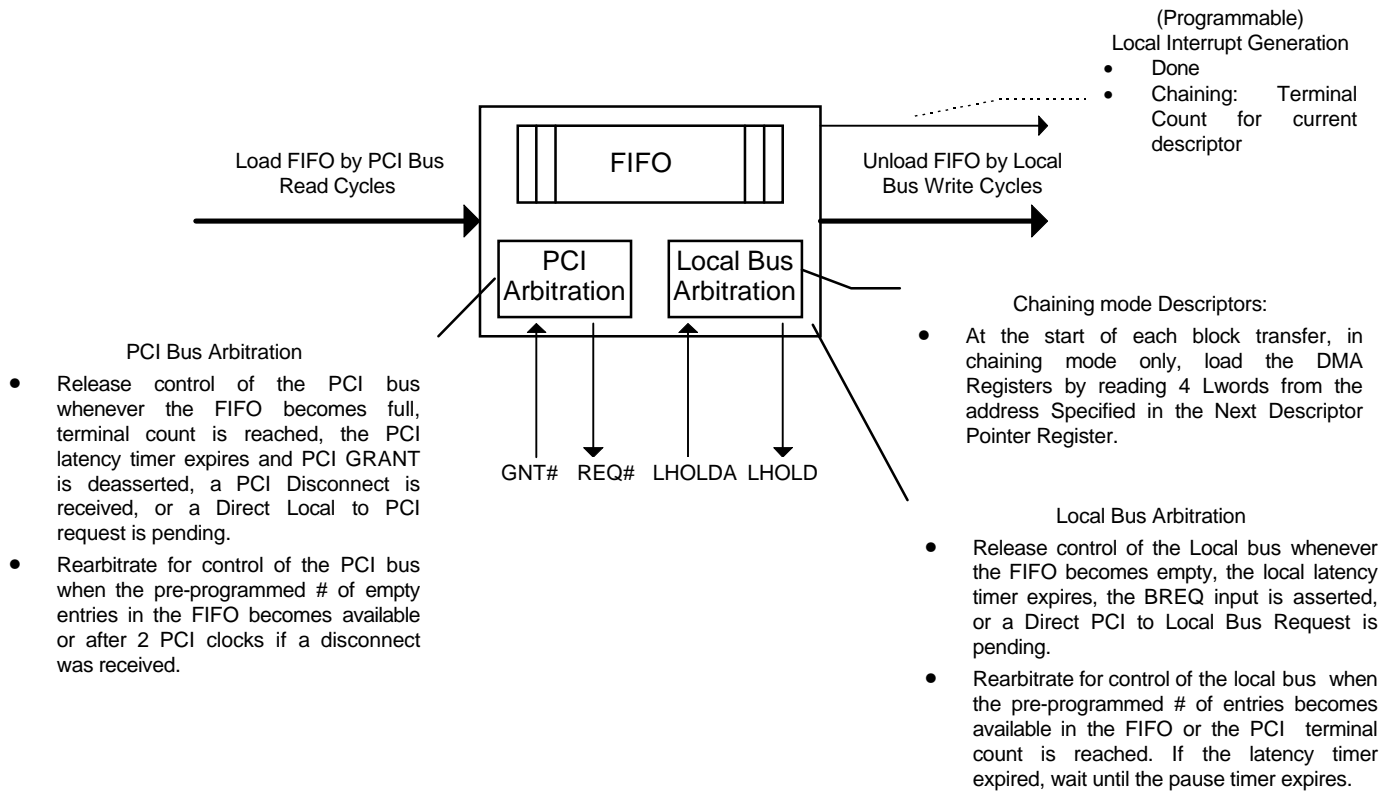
(Programmable)
Local Interrupt Generation
• Done
• Chaining: Terminal Count for current descriptor

Load FIFO by PCI Bus Read Cycles

FIFO

Unload FIFO by Local Bus Write Cycles

PCI Arbitration

Local Bus Arbitration

Chaining mode Descriptors:
• At the start of each block transfer, in chaining mode only, load the DMA Registers by reading 4 Lwords from the address Specified in the Next Descriptor Pointer Register.

PCI Bus Arbitration
• Release control of the PCI bus whenever the FIFO becomes full, terminal count is reached, the PCI latency timer expires and PCI GRANT is deasserted, a PCI Disconnect is received, or a Direct Local to PCI request is pending.
• Rearbitrate for control of the PCI bus when the pre-programmed # of empty entries in the FIFO becomes available or after 2 PCI clocks if a disconnect was received.

GNT# REQ# LHOLDA LHOLD

Local Bus Arbitration
• Release control of the Local bus whenever the FIFO becomes empty, the local latency timer expires, the BREQ input is asserted, or a Direct PCI to Local Bus Request is pending.
• Rearbitrate for control of the local bus when the pre-programmed # of entries becomes available in the FIFO or the PCI terminal count is reached. If the latency timer expired, wait until the pause timer expires.